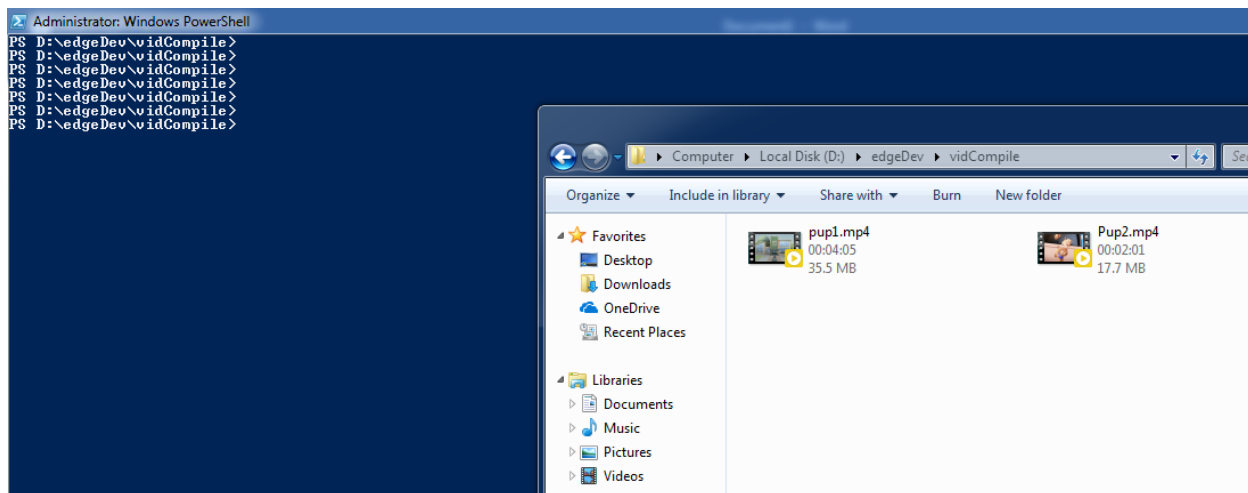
Administrator: Windows PowerShell

PS D:\edgeDev\vidCompile>
PS D:\edgeDev\vidCompile>
PS D:\edgeDev\vidCompile>
PS D:\edgeDev\vidCompile>
PS D:\edgeDev\vidCompile>
PS D:\edgeDev\vidCompile>
PS D:\edgeDev\vidCompile>

Computer ▸ Local Disk (D:) ▸ edgeDev ▸ vidCompile

Se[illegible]

Organize ▾ Include in library ▾ Share with ▾ Burn New folder

Favorites
Desktop
Downloads
OneDrive
Recent Places

Libraries
Documents
Music
Pictures
Videos

pup1.mp4
00:04:05
35.5 MB

Pup2.mp4
00:02:01
17.7 MB